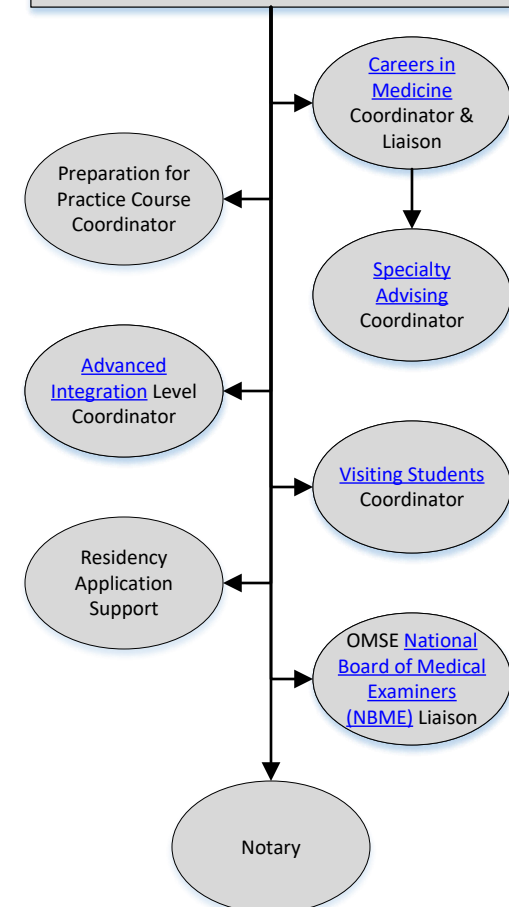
Careers in Medicine Coordinator & Liaison

Preparation for Practice Course Coordinator

Specialty Advising Coordinator

Advanced Integration Level Coordinator

Visiting Students Coordinator

Residency Application Support

OMSE National Board of Medical Examiners (NBME) Liaison

Notary